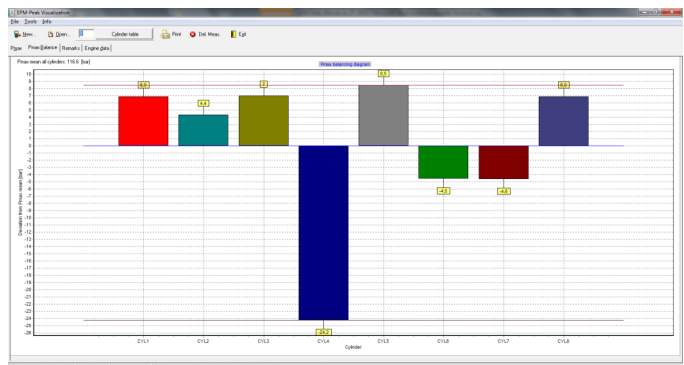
EPM-Peak Visualization

File Tools Info

New... Open... Cylinder table Print Del. Meas. Exit

Pmax Pmax balance Remarks Engine data

Pmax mean all cylinders: 116.6 [bar]

Pmax balancing diagram

| 10 |
| 9 |
| 8 |
| 7 |
| 6 |
| 5 |
| 4 |
| 3 |
| 2 |
| 1 |
| 0 |
| -1 |
| -2 |
| -3 |
| -4 |
| -5 |
| -6 |
| -7 |
| -8 |
| -9 |
| -10 |
| -11 |
| -12 |
| -13 |
| -14 |
| -15 |
| -16 |
| -17 |
| -18 |
| -19 |
| -20 |
| -21 |
| -22 |
| -23 |
| -24 |
| -25 |
| -26 |

Deviation from Pmax mean [bar]

6.9 4.4 7 -24.2 8.5 -4.5 -4.6 6.9

CYL1 CYL2 CYL3 CYL4 CYL5 CYL6 CYL7 CYL8

Cylinder